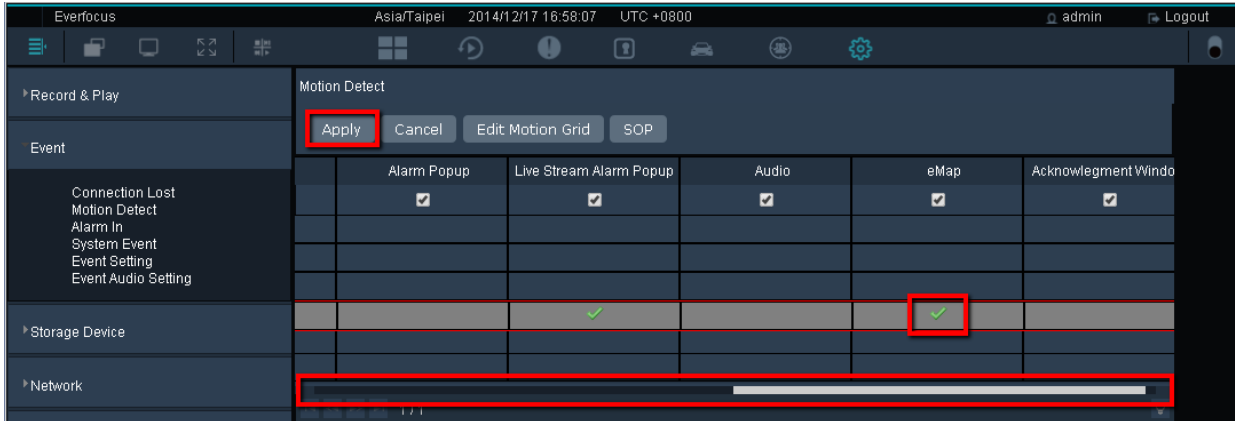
Everfocus Asia/Taipei 2014/12/17 16:58:07 UTC +0800 admin Logout

Record & Play

Event

Connection Lost
Motion Detect
Alarm In
System Event
Event Setting
Event Audio Setting

Storage Device

Network

Motion Detect

Apply Cancel Edit Motion Grid SOP

| | Alarm Popup | Live Stream Alarm Popup | Audio | eMap | Acknowlegment Windo |
|---|---|---|---|---|---|
| | ☑ | ☑ | ☑ | ☑ | ☑ |
| | | | | | |
| | | | | | |
| | | | | | |
| | | ✓ | | ✓ | |
| | | | | | |

1 / 1